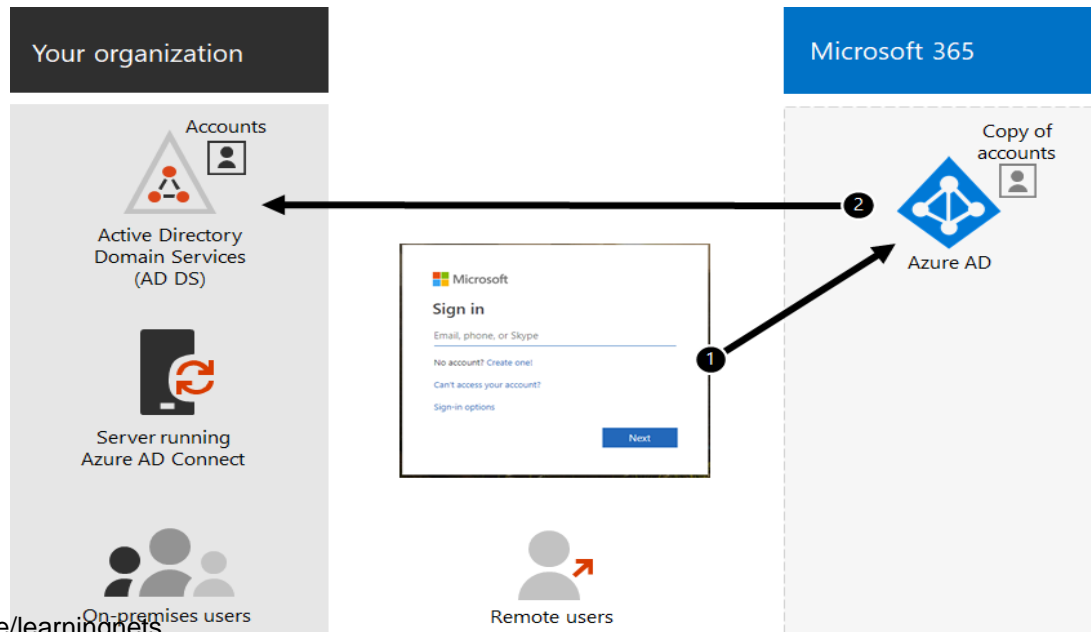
Your organization

Accounts

Active Directory Domain Services (AD DS)

Server running Azure AD Connect

On-premises users

e/learningnets

Microsoft

Sign in

Email, phone, or Skype

No account? Create one!

Can't access your account?

Sign-in options

Next

1

Remote users

Microsoft 365

Copy of accounts

2

Azure AD